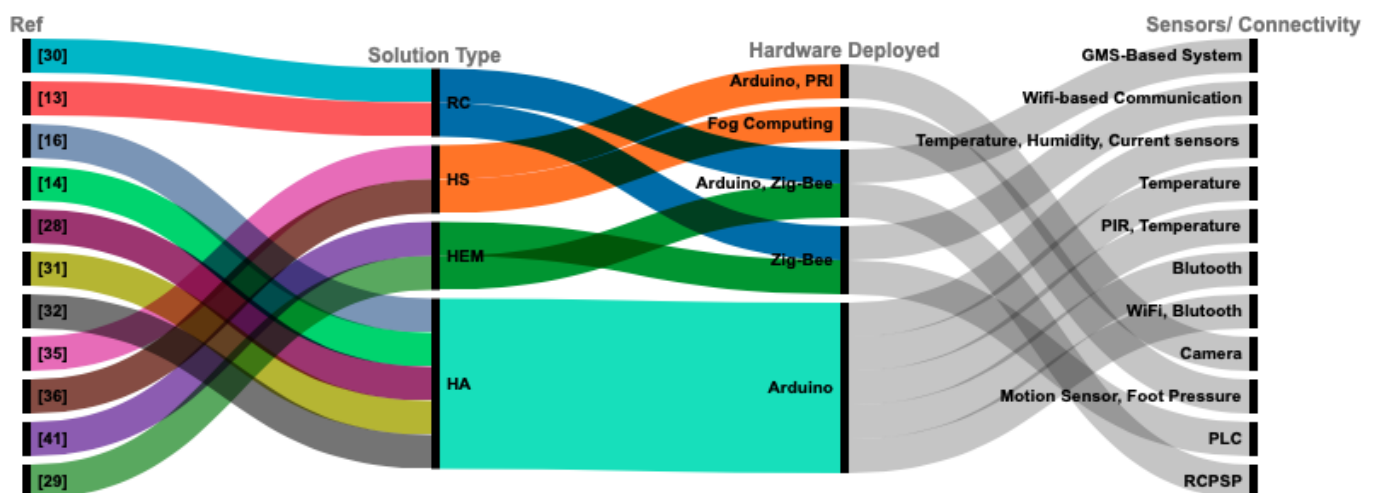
Ref

[30]
[13]
[16]
[14]
[28]
[31]
[32]
[35]
[36]
[41]
[29]

Solution Type

RC
HS
HEM
HA

Hardware Deployed

Arduino, PRI
Fog Computing
Arduino, Zig-Bee
Zig-Bee
Arduino

Sensors/ Connectivity

GMS-Based System
Wifi-based Communication
Temperature, Humidity, Current sensors
Temperature
PIR, Temperature
Blutooth
WiFi, Blutooth
Camera
Motion Sensor, Foot Pressure
PLC
RCPSP